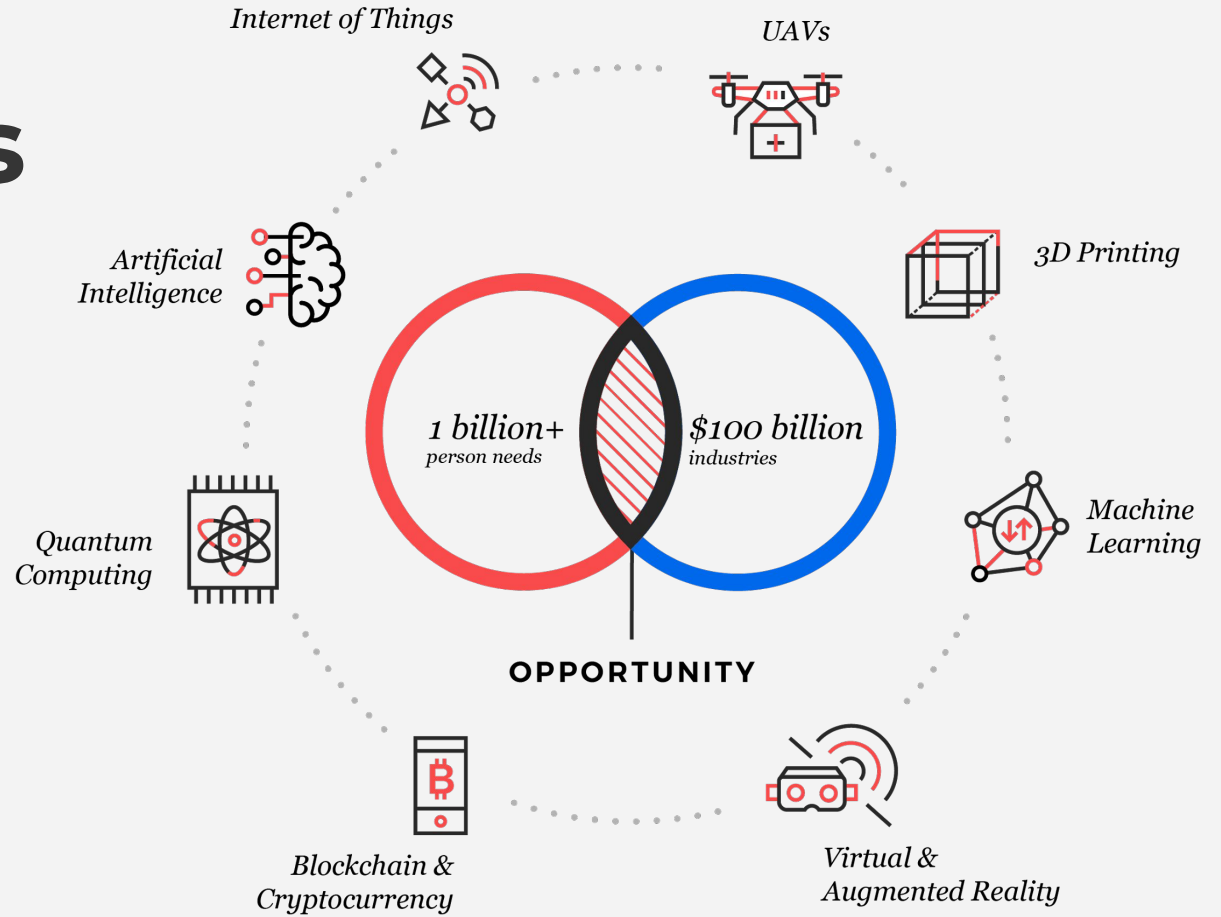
S

Internet of Things

UAVs

Artificial Intelligence

3D Printing

1 billion+
person needs

$100 billion
industries

Machine Learning

Quantum Computing

OPPORTUNITY

Blockchain & Cryptocurrency

Virtual & Augmented Reality